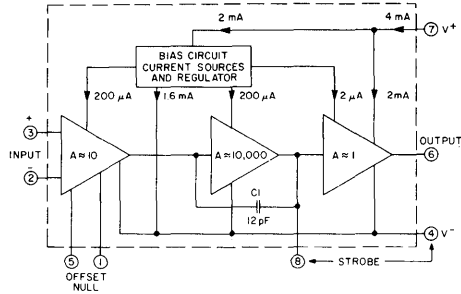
2 mA

4 mA

7 V⁺

BIAS CIRCUIT CURRENT SOURCES AND REGULATOR

200 $\mu$A

1.6 mA

200 $\mu$A

2 $\mu$A

2mA

+

3

INPUT

−

2

$A \approx 10$

$A \approx 10{,}000$

$A \approx 1$

OUTPUT

6

C1

12 pF

4 V⁻

5

1

OFFSET NULL

8

STROBE